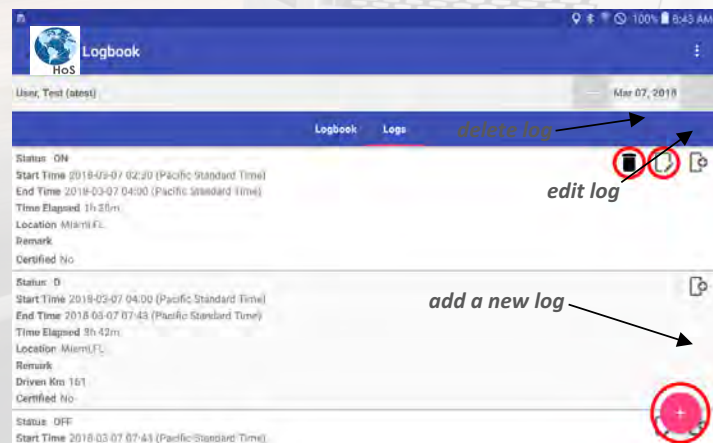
100% 8:43 AM

HoS

Logbook

User, Test (atest)

Mar 07, 2018

Logbook Logs

delete log

Status ON
Start Time 2018-03-07 02:20 (Pacific Standard Time)
End Time 2018-03-07 04:00 (Pacific Standard Time)
Time Elapsed 1h 35m
Location Miami,FL
Remark
Certified No

edit log

Status D
Start Time 2018-03-07 04:00 (Pacific Standard Time)
End Time 2018-03-07 07:43 (Pacific Standard Time)
Time Elapsed 3h 42m
Location Miami,FL
Remark
Driven Km 161
Certified No

add a new log

Status OFF
Start Time 2018-03-07 07:43 (Pacific Standard Time)

+